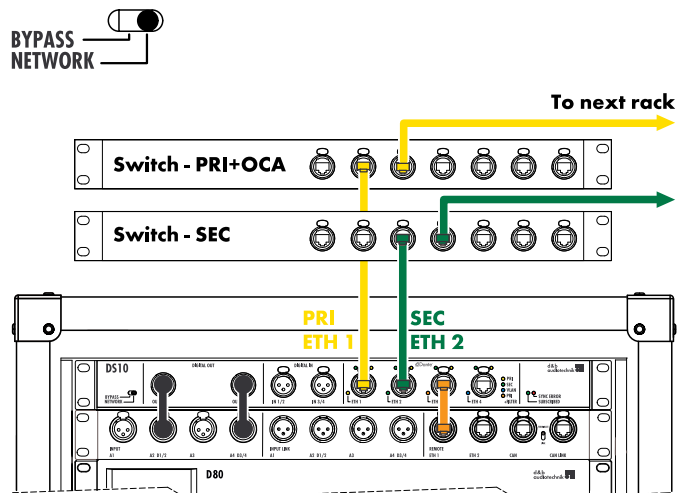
BYPASS
NETWORK

To next rack

Switch - PRI+OCA

Switch - SEC

PRI
ETH 1

SEC
ETH 2

DS10
DIGITAL OUT
DIGITAL IN
BYPASS NETWORK
O1
O2
IN 1/2
IN 3/4
ETH 1
ETH 2
ETH 3
ETH 4
PRI
SEC
VLAN
PPS
SYNC ERROR
SUBSCRIBED
d&b audiotechnik
INPUT
A1
A2 D1/2
A3
A4 D3/4
INPUT LINK
A1
A2 D1/2
A3
A4 D3/4
REMOTE
ETH 1
ETH 2
CAN
CAN LINK
D80
d&b audiotechnik